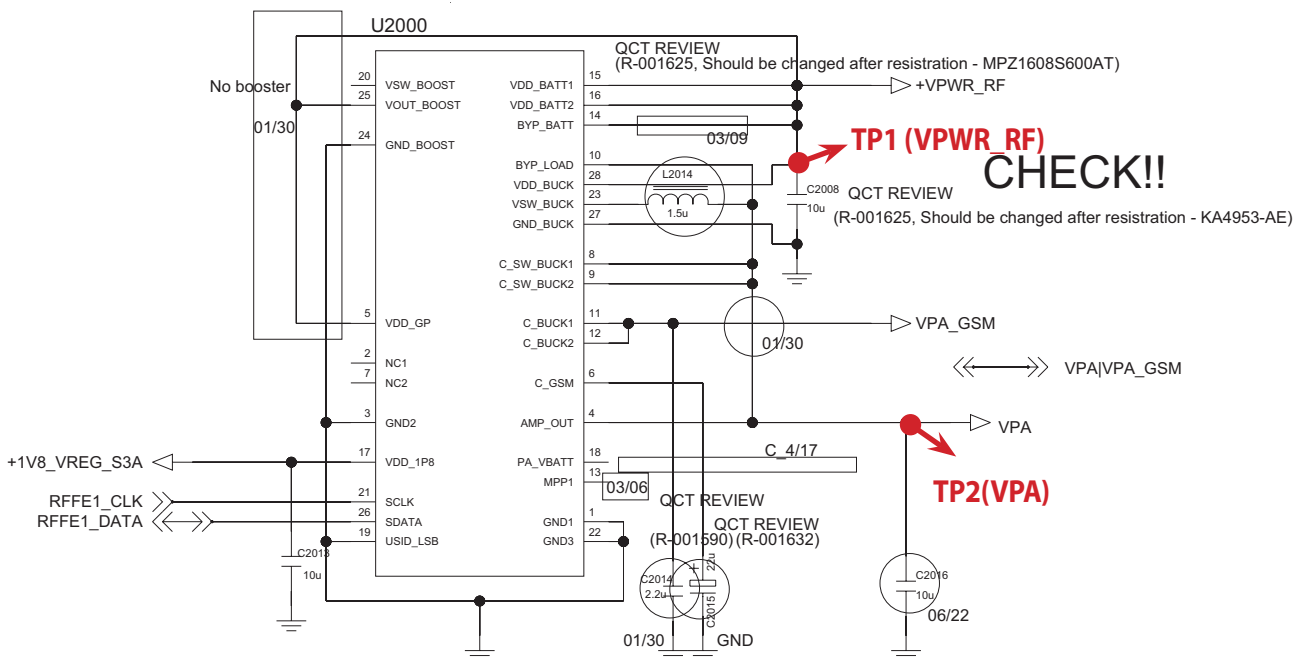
U2000
No booster
01/30
QCT REVIEW
(R-001625, Should be changed after resistration - MPZ1608S600AT)
20 VSW_BOOST
25 VOUT_BOOST
24 GND_BOOST
VDD_BATT1 15
VDD_BATT2 16
BYP_BATT 14
+VPWR_RF
03/09
TP1 (VPWR_RF)
CHECK!!
BYP_LOAD 10
VDD_BUCK 28
VSW_BUCK 23
GND_BUCK 27
L2014
1.5u
C2008
10u
QCT REVIEW
(R-001625, Should be changed after resistration - KA4953-AE)
C_SW_BUCK1 8
C_SW_BUCK2 9
5 VDD_GP
C_BUCK1 11
C_BUCK2 12
VPA_GSM
01/30
2 NC1
7 NC2
C_GSM 6
VPA|VPA_GSM
3 GND2
AMP_OUT 4
VPA
TP2(VPA)
+1V8_VREG_S3A
17 VDD_1P8
PA_VBATT 18
MPP1 13
C_4/17
03/06
RFFE1_CLK
RFFE1_DATA
21 SCLK
26 SDATA
19 USID_LSB
GND1 1
GND3 22
QCT REVIEW
(R-001590)
QCT REVIEW
(R-001632)
C2013
10u
C2014
2.2u
22u
C2015
C2016
10u
06/22
01/30
GND